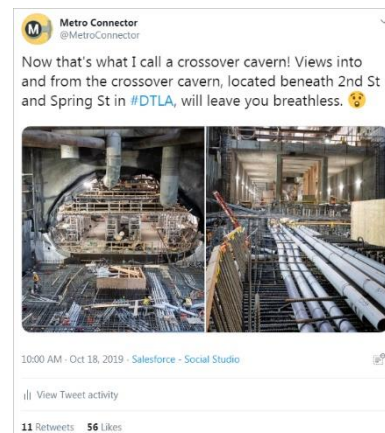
Metro Connector
@MetroConnector

Now that's what I call a crossover cavern! Views into and from the crossover cavern, located beneath 2nd St and Spring St in #DTLA, will leave you breathless. 😲

10:00 AM · Oct 18, 2019 · Salesforce - Social Studio

View Tweet activity

11 Retweets 56 Likes